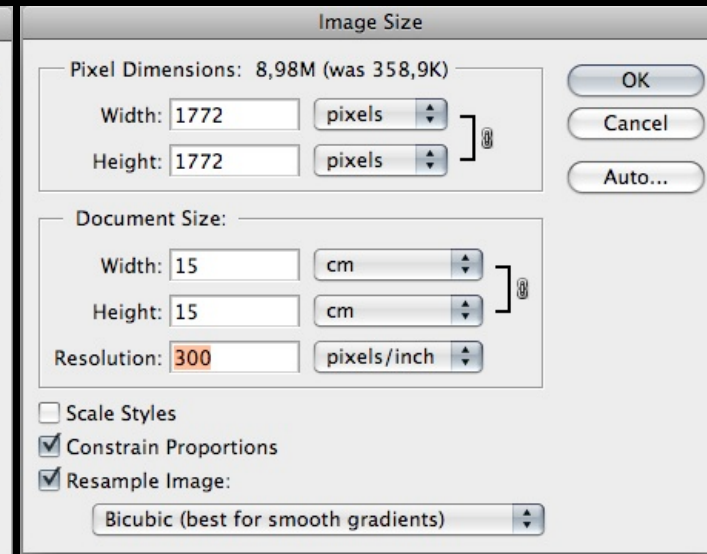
Image Size

Pixel Dimensions: 8,98M (was 358,9K)

Width: 1772 pixels

Height: 1772 pixels

OK

Cancel

Auto...

Document Size:

Width: 15 cm

Height: 15 cm

Resolution: 300 pixels/inch

Scale Styles

Constrain Proportions

Resample Image:

Bicubic (best for smooth gradients)